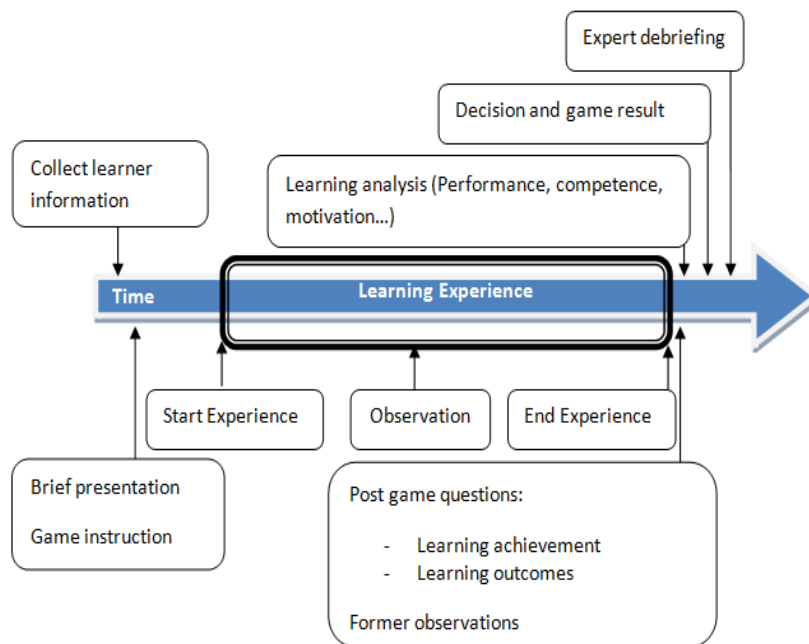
Expert debriefing

Decision and game result

Collect learner information

Learning analysis (Performance, competence, motivation...)

Time

Learning Experience

Start Experience

Observation

End Experience

Brief presentation

Game instruction

Post game questions:

- Learning achievement
- Learning outcomes

Former observations